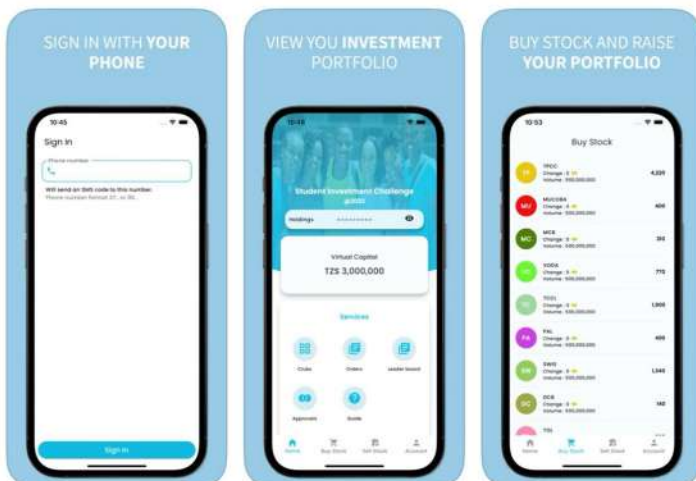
SIGN IN WITH YOUR PHONE

10:45

Sign In

Phone number

Will send an SMS code to this number.
Phone number format 07.. or 06..

Sign In

VIEW YOU INVESTMENT PORTFOLIO

10:49

Student Investment Challenge

Holdings **********

Virtual Capital
TZS 3,000,000

Services

Clubs
Orders
Leader board
Approvals
Guide

Home
Buy Stock
Sell Stock
Account

BUY STOCK AND RAISE YOUR PORTFOLIO

10:53

Buy Stock

TP
TPCC
Change : 0
Volume : 500,000,000
4,320

MU
MUCOBA
Change : 4
Volume : 500,000,000
400

MC
MCB
Change : 0
Volume : 500,000,000
310

VO
VODA
Change : 0
Volume : 500,000,000
770

TC
TCCL
Change : 0
Volume : 500,000,000
1,800

PA
PAL
Change : 0
Volume : 500,000,000
400

SW
SWIS
Change : 0
Volume : 500,000,000
1,340

DC
DCB
Change : 0
Volume : 500,000,000
140

TPI
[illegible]

Home
Buy Stock
Sell Stock
Account